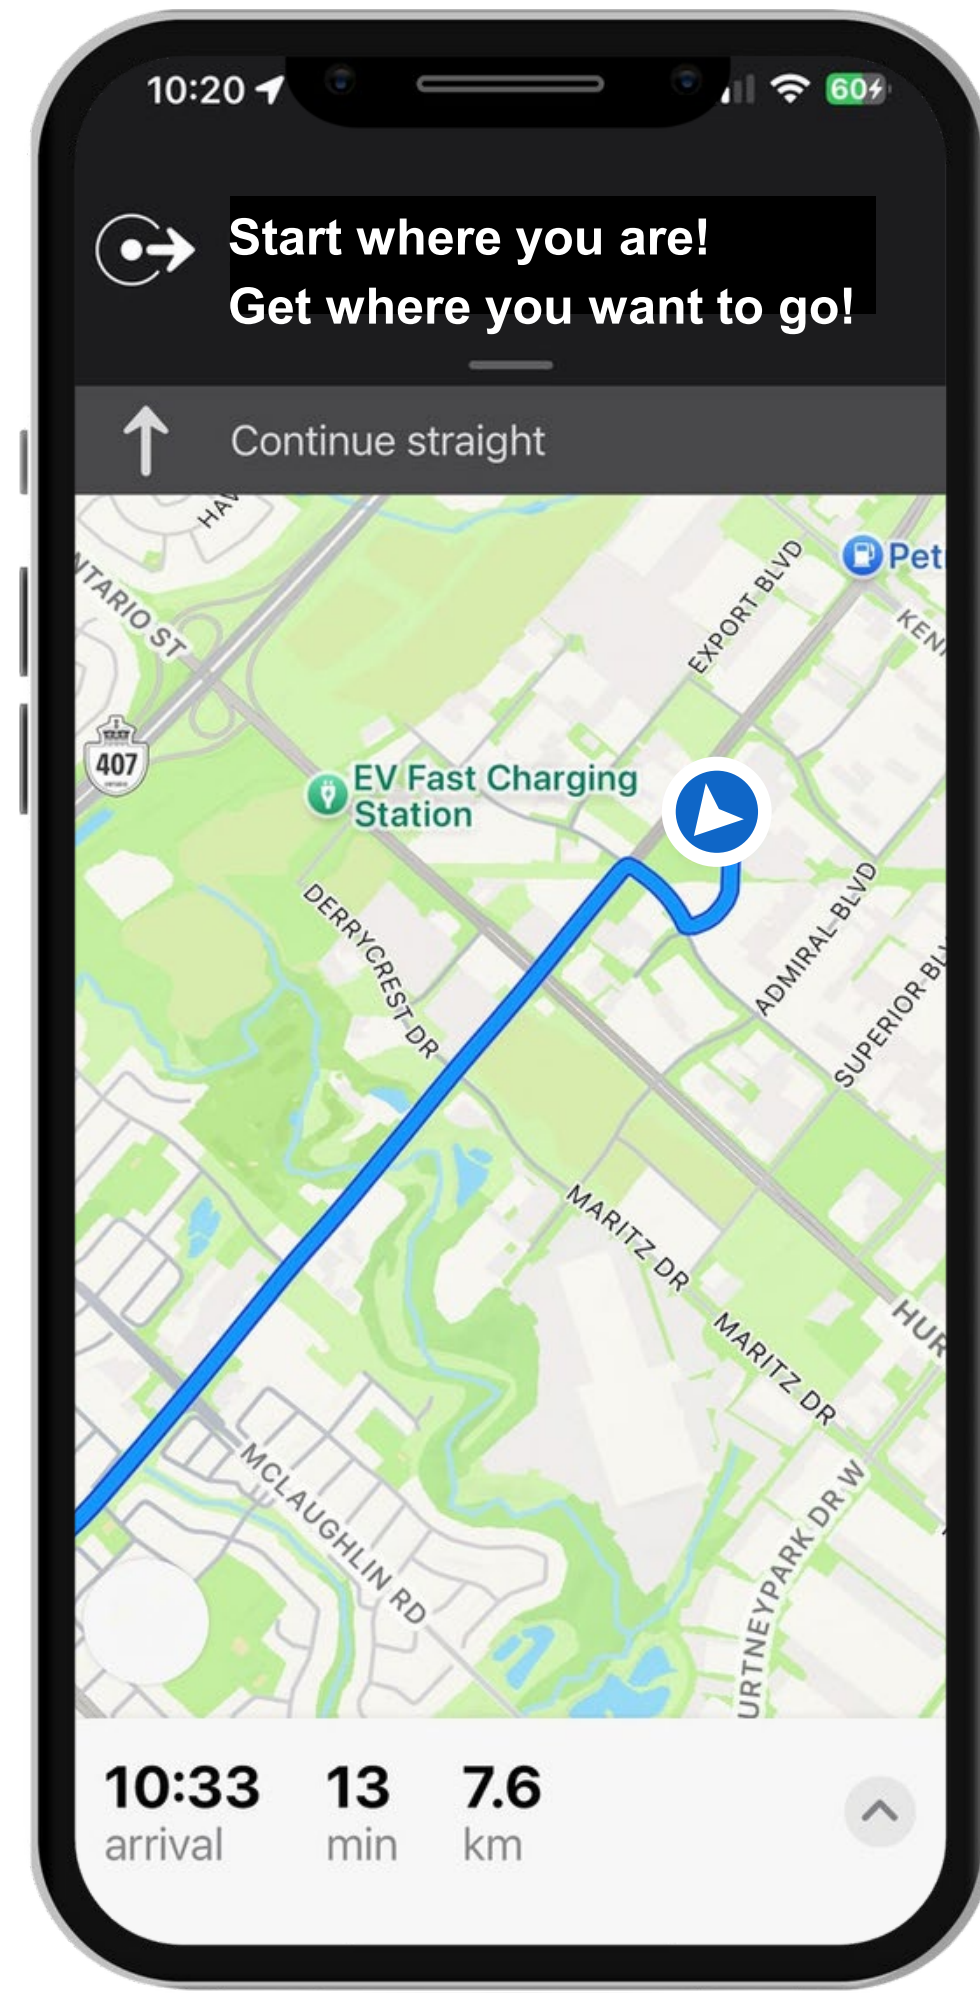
10:20

60

Start where you are!
Get where you want to go!

Continue straight

HA

NTARIO ST

407

EV Fast Charging Station

EXPORT BLVD

Pet

KEN

DERRYCREST DR

ADMIRAL BLVD

SUPERIOR BL

MARITZ DR

MARITZ DR

HUR

MCLAUGHLIN RD

URTNEYPARK DR W

10:33
arrival

13
min

7.6
km